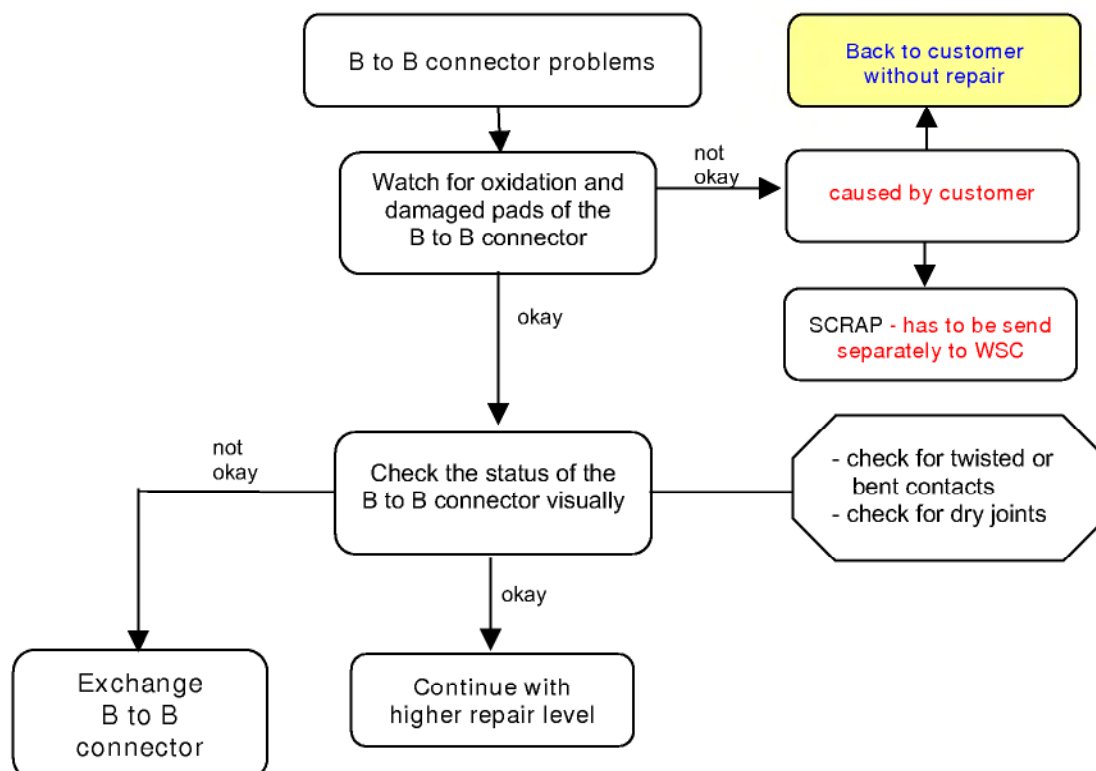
B to B connector problems

Watch for oxidation and damaged pads of the B to B connector

not okay

caused by customer

Back to customer without repair

SCRAP - has to be send separately to WSC

okay

not okay

Check the status of the B to B connector visually

- check for twisted or bent contacts
- check for dry joints

okay

Exchange B to B connector

Continue with higher repair level